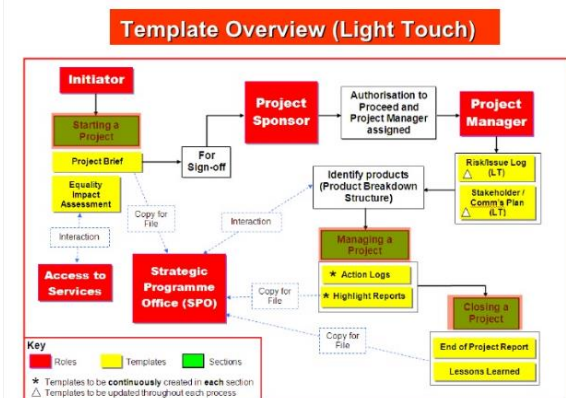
Template Overview (Light Touch)

Initiator

Starting a Project

Project Brief

Equality Impact Assessment

For Sign-off

Project Sponsor

Authorisation to Proceed and Project Manager assigned

Project Manager

Risk/Issue Log (LT)

Stakeholder / Comm's Plan (LT)

Identify products (Product Breakdown Structure)

Copy for File

Interaction

Interaction

Access to Services

Strategic Programme Office (SPO)

Managing a Project

★ Action Logs

★ Highlight Reports

Copy for File

Closing a Project

Copy for File

End of Project Report

Lessons Learned

Key

Roles

Templates

Sections

★ Templates to be continuously created in each section

△ Templates to be updated throughout each process